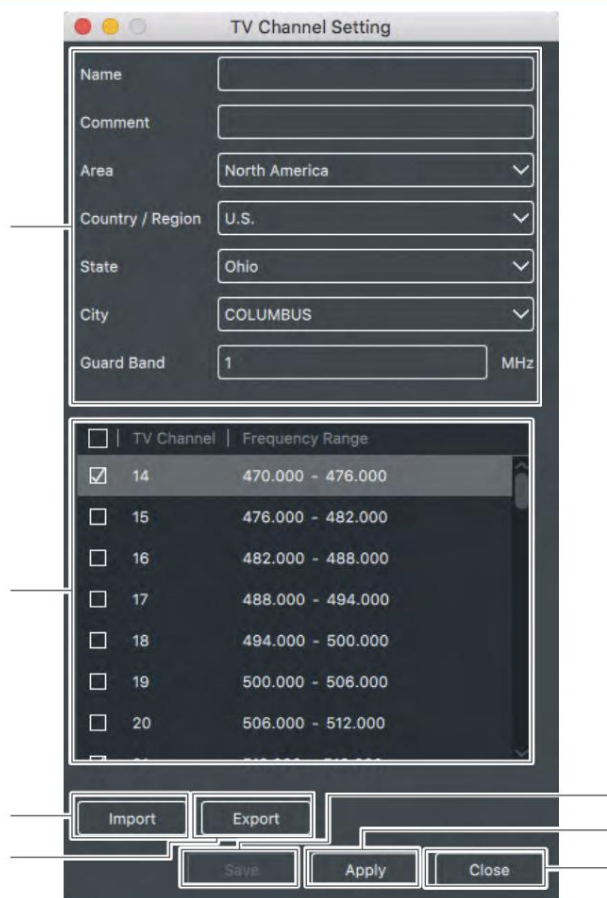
TV Channel Setting

Name

Comment

Area North America

Country / Region U.S.

State Ohio

City COLUMBUS

Guard Band 1 MHz

| | TV Channel | Frequency Range |
|---|---|---|
| ☑ | 14 | 470.000 - 476.000 |
| ☐ | 15 | 476.000 - 482.000 |
| ☐ | 16 | 482.000 - 488.000 |
| ☐ | 17 | 488.000 - 494.000 |
| ☐ | 18 | 494.000 - 500.000 |
| ☐ | 19 | 500.000 - 506.000 |
| ☐ | 20 | 506.000 - 512.000 |
| ☐ | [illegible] | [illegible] |

Import Export

Save Apply Close